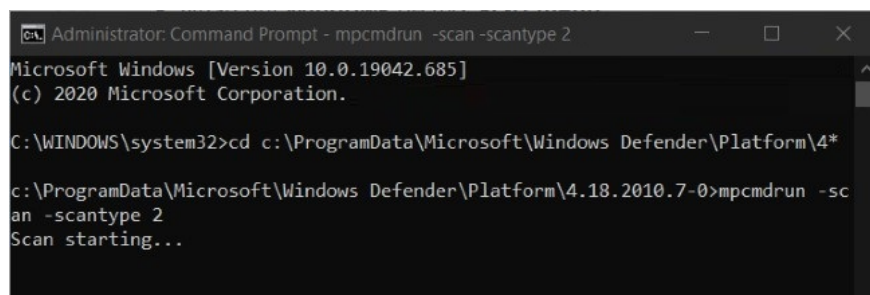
Administrator: Command Prompt - mpcmdrun -scan -scantype 2

Microsoft Windows [Version 10.0.19042.685]
(c) 2020 Microsoft Corporation.

C:\WINDOWS\system32>cd c:\ProgramData\Microsoft\Windows Defender\Platform\4*

c:\ProgramData\Microsoft\Windows Defender\Platform\4.18.2010.7-0>mpcmdrun -scan -scantype 2
Scan starting...